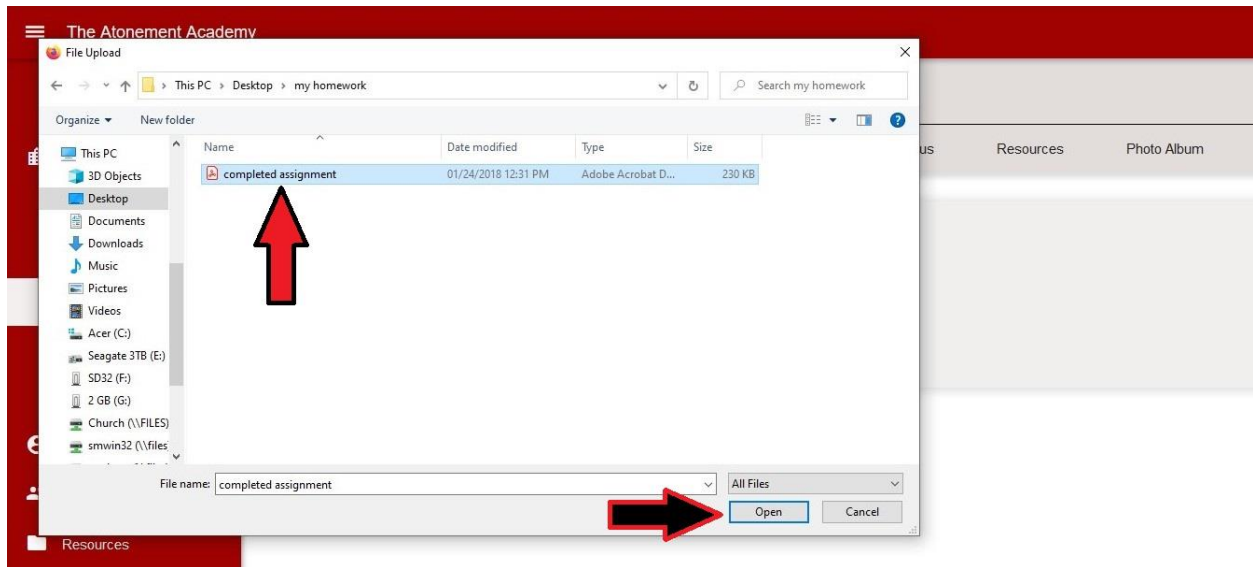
The Atonement Academy

File Upload

This PC > Desktop > my homework

Search my homework

Organize ▾ New folder

This PC
3D Objects
Desktop
Documents
Downloads
Music
Pictures
Videos
Acer (C:)
Seagate 3TB (E:)
SD32 (F:)
2 GB (G:)
Church (\\FILES)
smwin32 (\\files

| Name | Date modified | Type | Size |
|---|---|---|---|
| completed assignment | 01/24/2018 12:31 PM | Adobe Acrobat D... | 230 KB |

File name: completed assignment

All Files

Open Cancel

us Resources Photo Album

Resources